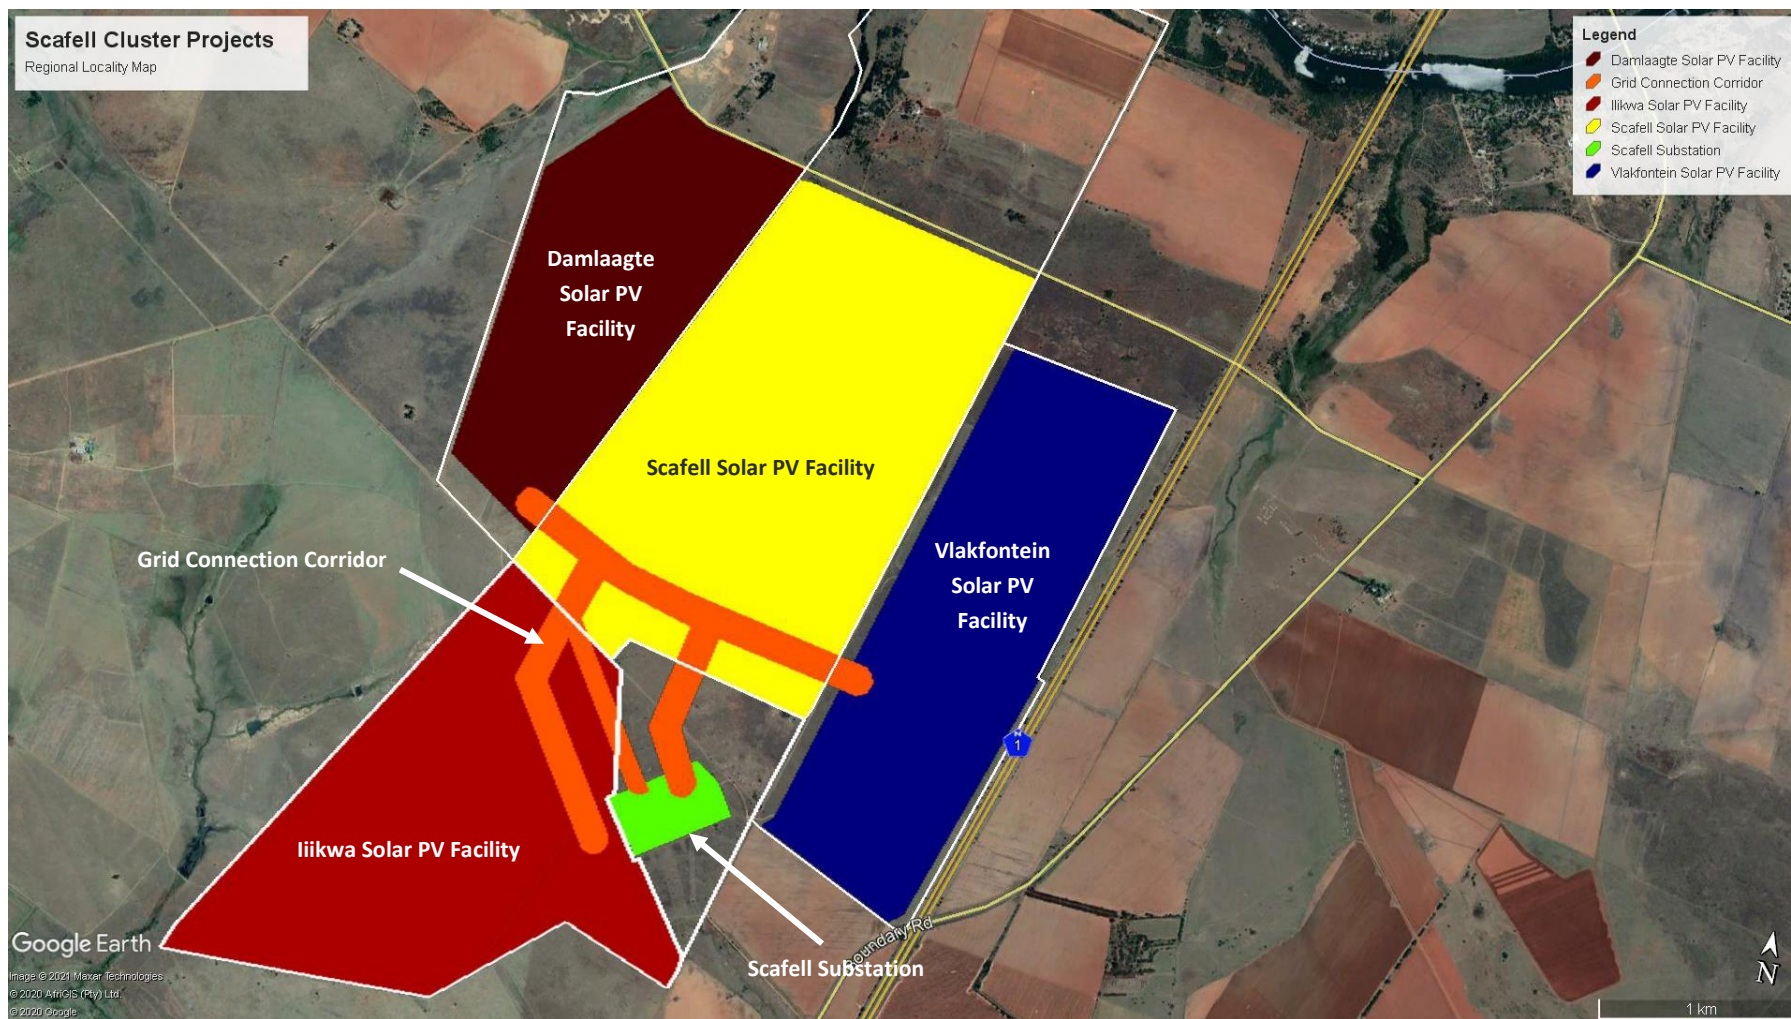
Scafell Cluster Projects
Regional Locality Map

Legend
Damlaagte Solar PV Facility
Grid Connection Corridor
Iiikwa Solar PV Facility
Scafell Solar PV Facility
Scafell Substation
Vlakfontein Solar PV Facility

Damlaagte Solar PV Facility

Scafell Solar PV Facility

Grid Connection Corridor

Vlakfontein Solar PV Facility

1

Iiikwa Solar PV Facility

Boundary Rd

Scafell Substation

Google Earth
Image © 2021 Maxar Technologies
© 2020 AfriGIS (Pty) Ltd
© 2020 Google

N
1 km